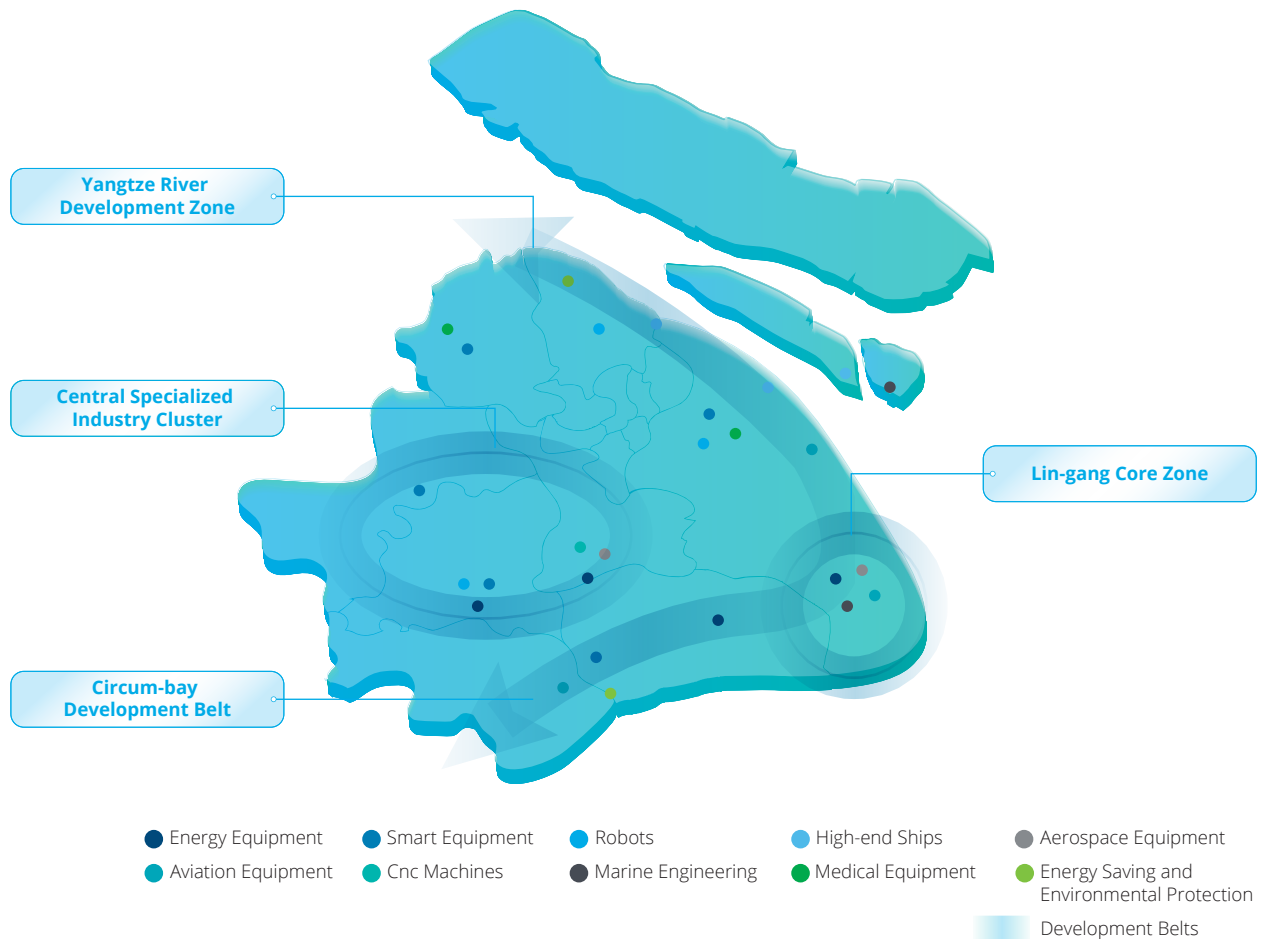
Yangtze River Development Zone

Central Specialized Industry Cluster

Lin-gang Core Zone

Circum-bay Development Belt

Energy Equipment
Smart Equipment
Robots
High-end Ships
Aerospace Equipment
Aviation Equipment
Cnc Machines
Marine Engineering
Medical Equipment
Energy Saving and Environmental Protection
Development Belts